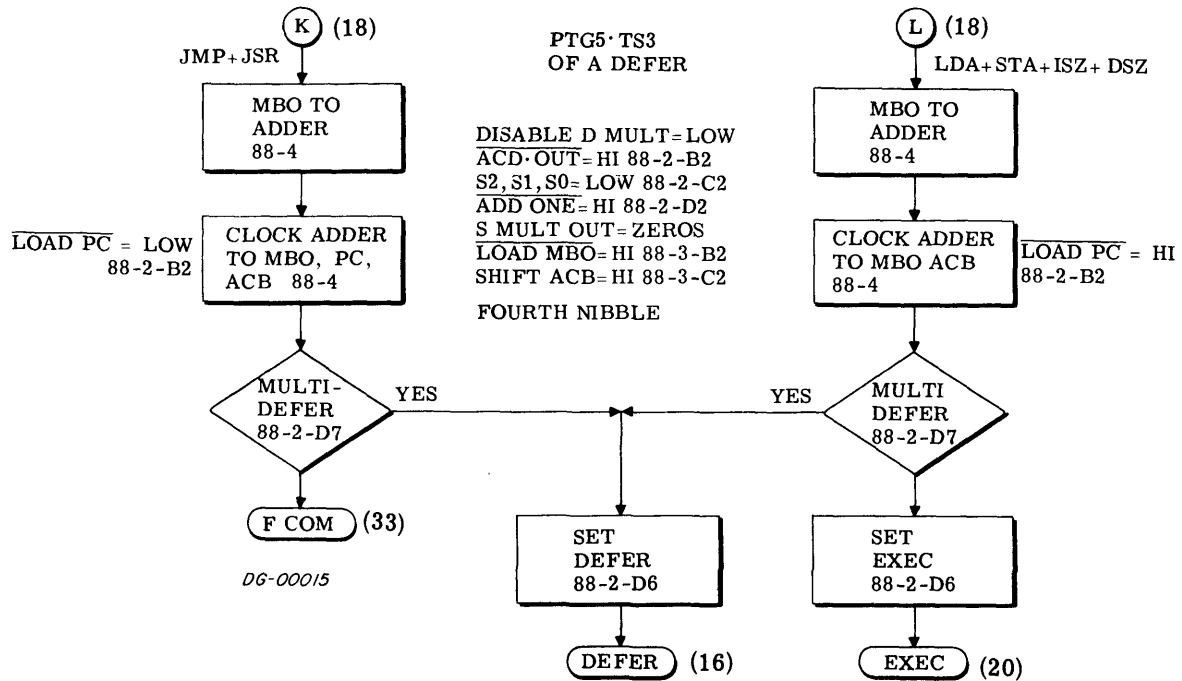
K (18)

JMP+JSR

MBO TO ADDER 88-4

$\overline{\text{LOAD PC}}$ = LOW 88-2-B2

CLOCK ADDER TO MBO, PC, ACB 88-4

MULTI-DEFER 88-2-D7

YES

F COM (33)

DG-00015

PTG5·TS3
OF A DEFER

$\overline{\text{DISABLE D MULT}}$= LOW
$\overline{\text{ACD·OUT}}$= HI 88-2-B2
S2, S1, S0= LOW 88-2-C2
$\overline{\text{ADD ONE}}$= HI 88-2-D2
S MULT OUT= ZEROS
$\overline{\text{LOAD MBO}}$= HI 88-3-B2
SHIFT ACB= HI 88-3-C2

FOURTH NIBBLE

SET DEFER 88-2-D6

DEFER (16)

L (18)

LDA+STA+ISZ+DSZ

MBO TO ADDER 88-4

CLOCK ADDER TO MBO ACB 88-4

$\overline{\text{LOAD PC}}$ = HI 88-2-B2

YES

MULTI DEFER 88-2-D7

SET EXEC 88-2-D6

EXEC (20)